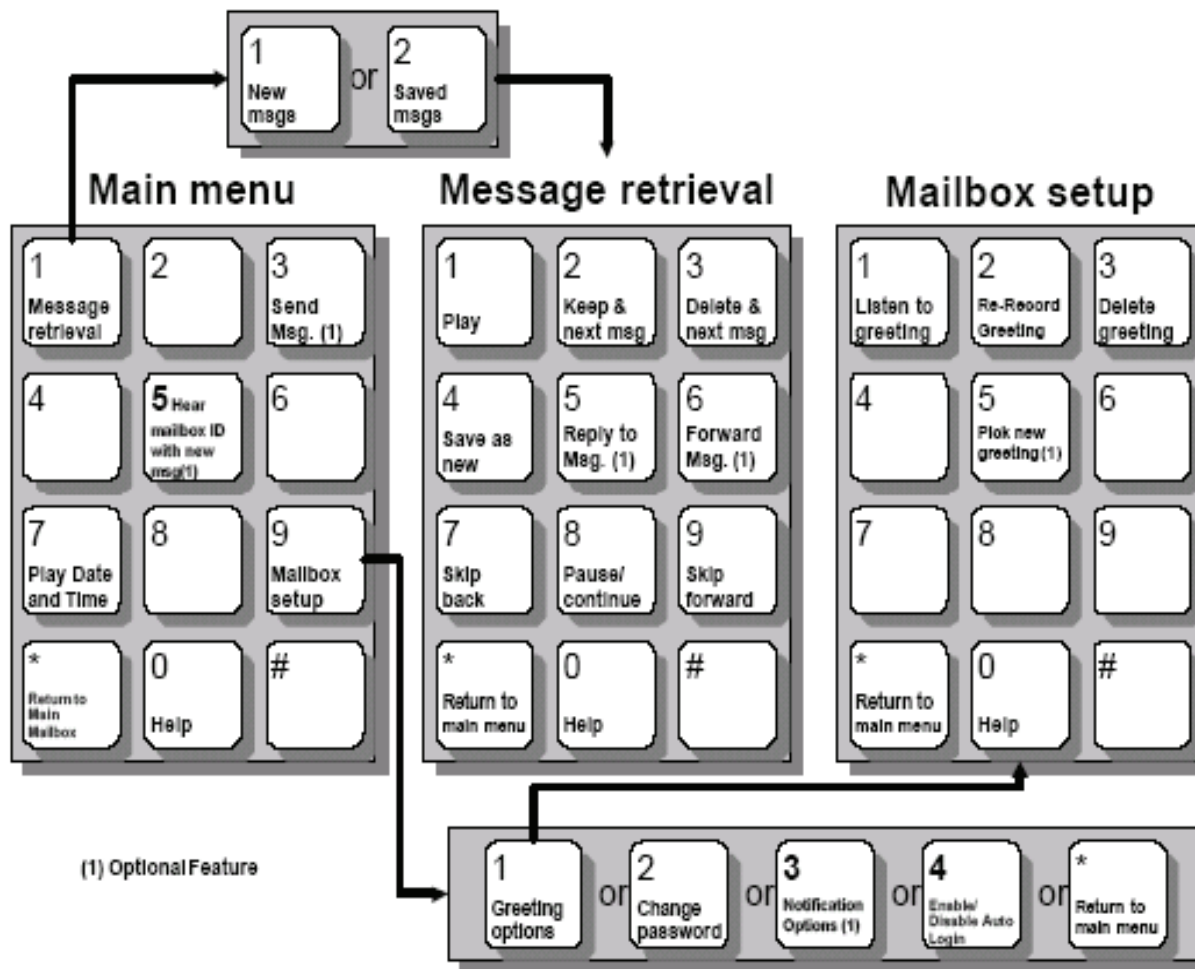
1
New msgs

or

2
Saved msgs

Main menu

| 1 Message retrieval | 2 | 3 Send Msg. (1) |
|---|---|---|
| 4 | 5 Hear mailbox ID with new msg(1) | 6 |
| 7 Play Date and Time | 8 | 9 Mailbox setup |
| * Return to Main Mailbox | 0 Help | # |

Message retrieval

| 1 Play | 2 Keep & next msg | 3 Delete & next msg |
|---|---|---|
| 4 Save as new | 5 Reply to Msg. (1) | 6 Forward Msg. (1) |
| 7 Skip back | 8 Pause/ continue | 9 Skip forward |
| * Return to main menu | 0 Help | # |

Mailbox setup

| 1 Listen to greeting | 2 Re-Record Greeting | 3 Delete greeting |
|---|---|---|
| 4 | 5 Pick new greeting(1) | 6 |
| 7 | 8 | 9 |
| * Return to main menu | 0 Help | # |

(1) Optional Feature

1 Greeting options or 2 Change password or 3 Notification Options (1) or 4 Enable/ Disable Auto Login or * Return to main menu